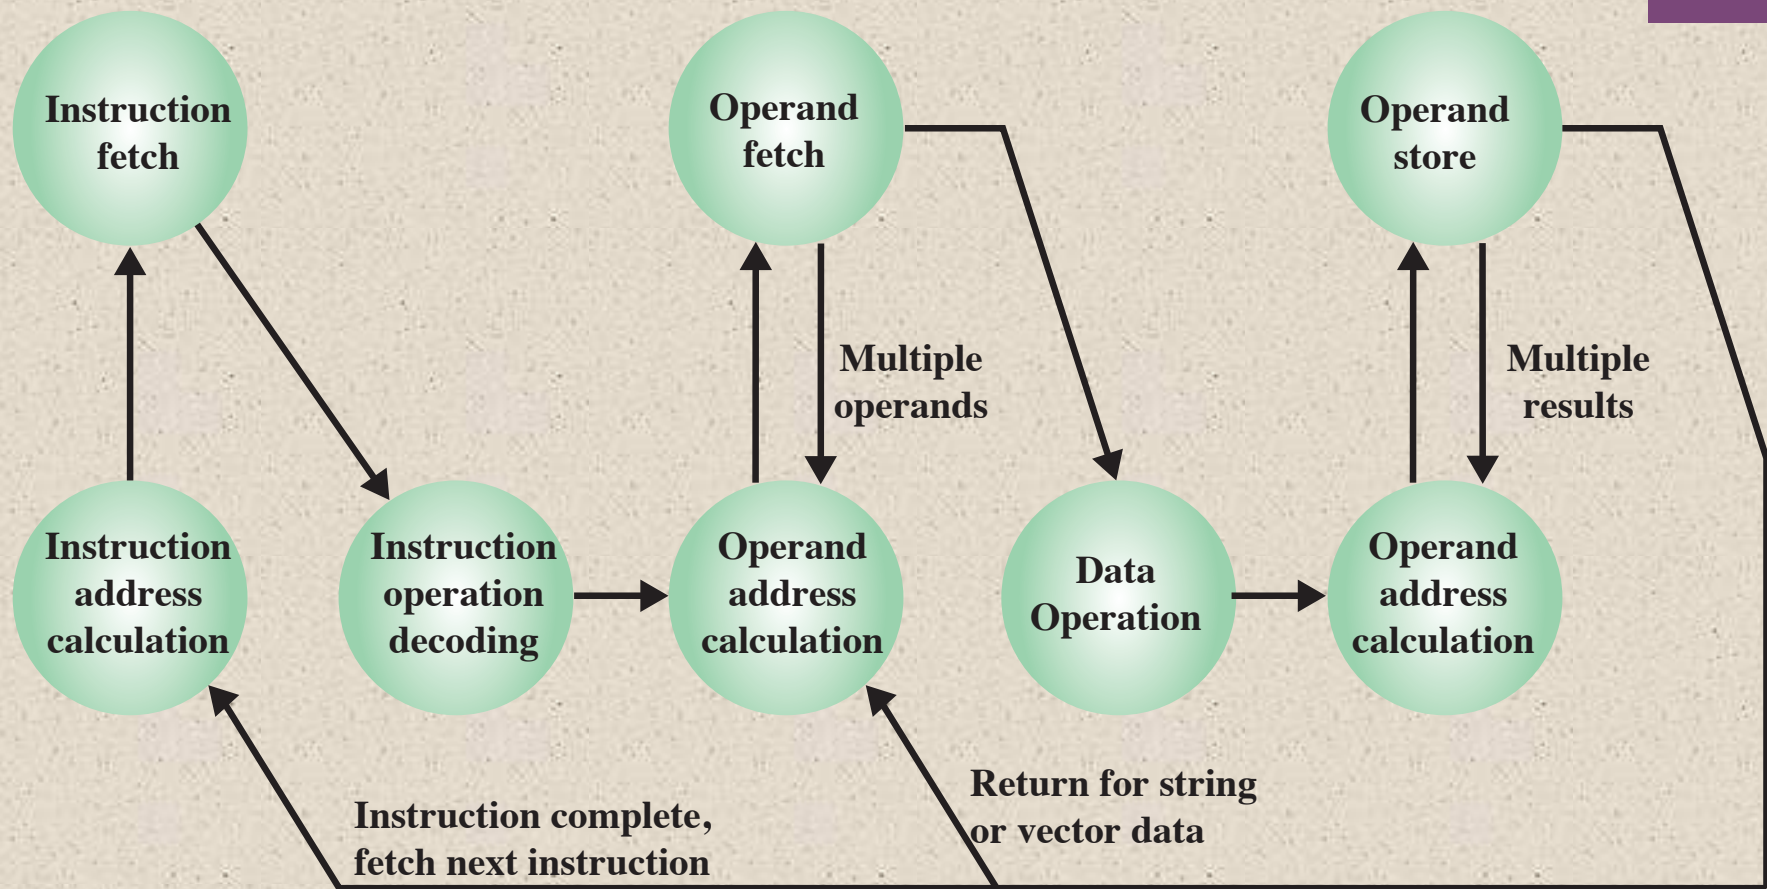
Instruction fetch

Operand fetch

Operand store

Multiple operands

Multiple results

Instruction address calculation

Instruction operation decoding

Operand address calculation

Data Operation

Operand address calculation

Instruction complete, fetch next instruction

Return for string or vector data